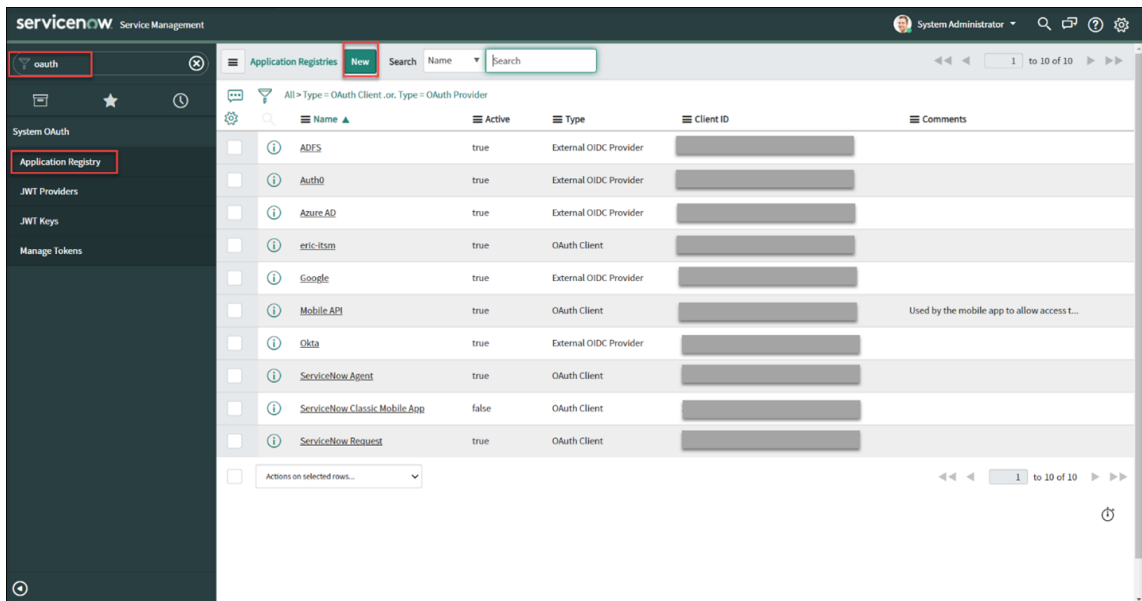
servicenow Service Management

System Administrator

oauth

System OAuth

Application Registry

JWT Providers

JWT Keys

Manage Tokens

Application Registries New Search Name Search

1 to 10 of 10

All > Type = OAuth Client .or. Type = OAuth Provider

| Name ▲ | Active | Type | Client ID | Comments |
|---|---|---|---|---|
| ADFS | true | External OIDC Provider | | |
| Auth0 | true | External OIDC Provider | | |
| Azure AD | true | External OIDC Provider | | |
| eric-itsm | true | OAuth Client | | |
| Google | true | External OIDC Provider | | |
| Mobile API | true | OAuth Client | | Used by the mobile app to allow access t... |
| Okta | true | External OIDC Provider | | |
| ServiceNow Agent | true | OAuth Client | | |
| ServiceNow Classic Mobile App | false | OAuth Client | | |
| ServiceNow Request | true | OAuth Client | | |

Actions on selected rows...

1 to 10 of 10